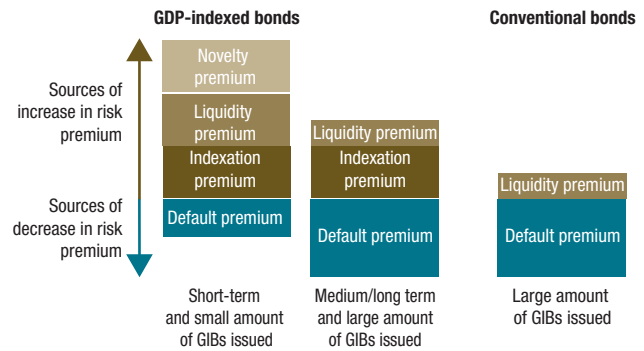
GDP-indexed bonds

Conventional bonds

Sources of increase in risk premium

Sources of decrease in risk premium

Novelty premium

Liquidity premium

Indexation premium

Default premium

Liquidity premium

Indexation premium

Default premium

Liquidity premium

Default premium

Short-term and small amount of GIBs issued

Medium/long term and large amount of GIBs issued

Large amount of GIBs issued